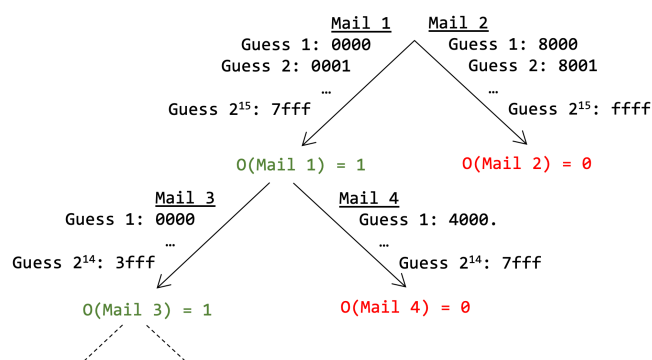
Mail 1
Guess 1: 0000
Guess 2: 0001
…
Guess $2^{15}$: 7fff

Mail 2
Guess 1: 8000
Guess 2: 8001
…
Guess $2^{15}$: ffff

O(Mail 1) = 1

O(Mail 2) = 0

Mail 3
Guess 1: 0000
…
Guess $2^{14}$: 3fff

Mail 4
Guess 1: 4000.
…
Guess $2^{14}$: 7fff

O(Mail 3) = 1

O(Mail 4) = 0